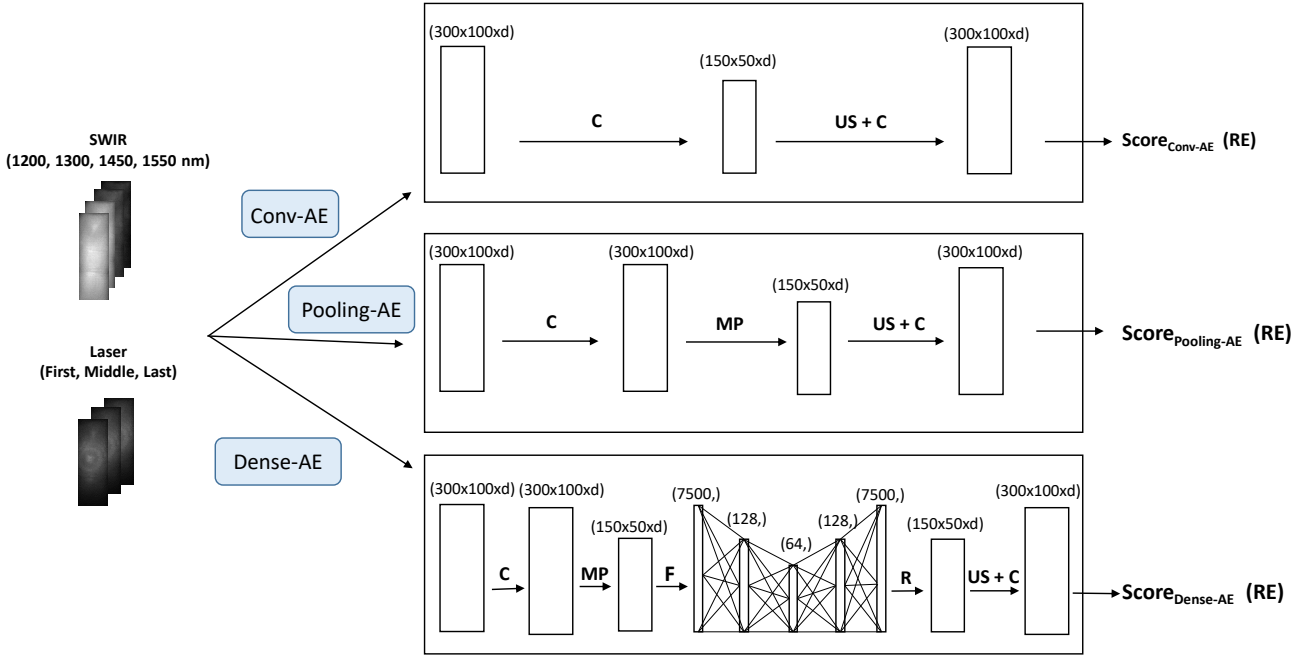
SWIR
(1200, 1300, 1450, 1550 nm)

Laser
(First, Middle, Last)

Conv-AE

Pooling-AE

Dense-AE

(300x100xd)
C
(150x50xd)
US + C
(300x100xd)
$\text{Score}_{\text{Conv-AE}}$ (RE)

(300x100xd)
C
(300x100xd)
MP
(150x50xd)
US + C
(300x100xd)
$\text{Score}_{\text{Pooling-AE}}$ (RE)

(300x100xd)
C
(300x100xd)
MP
(150x50xd)
F
(7500,)
(128,)
(64,)
(128,)
(7500,)
R
(150x50xd)
US + C
(300x100xd)
$\text{Score}_{\text{Dense-AE}}$ (RE)